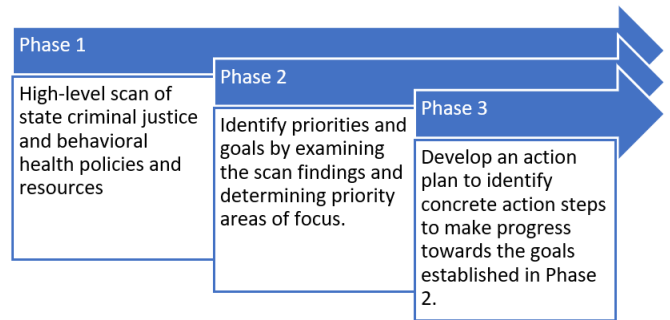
Phase 1

High-level scan of state criminal justice and behavioral health policies and resources

Phase 2

Identify priorities and goals by examining the scan findings and determining priority areas of focus.

Phase 3

Develop an action plan to identify concrete action steps to make progress towards the goals established in Phase 2.